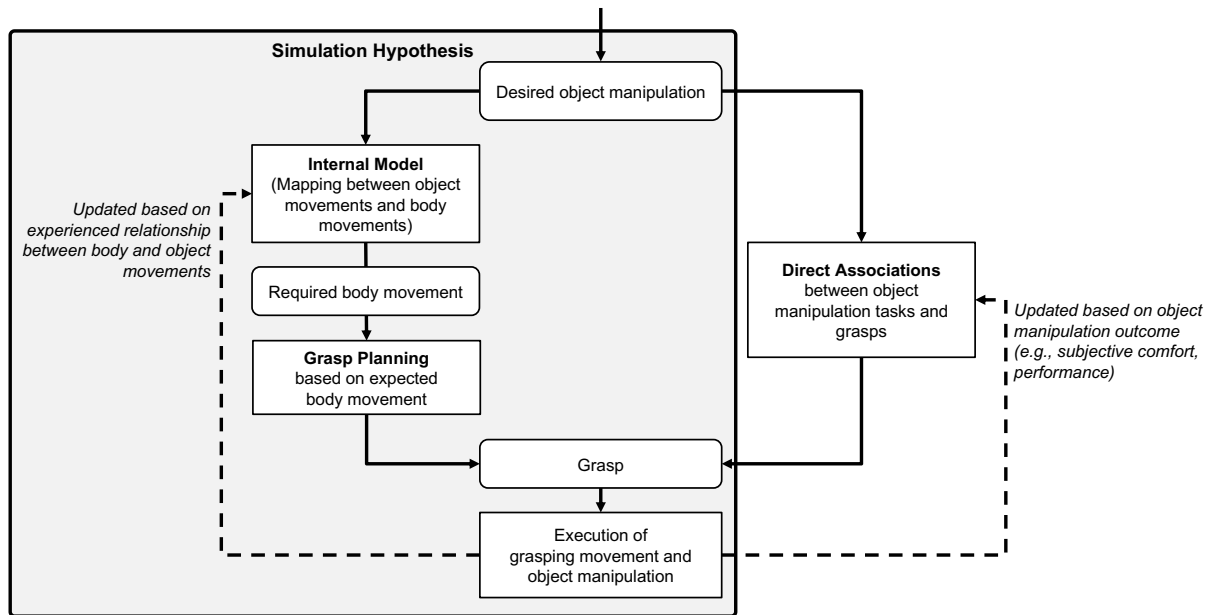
Simulation Hypothesis

Desired object manipulation

Internal Model
(Mapping between object movements and body movements)

Updated based on experienced relationship between body and object movements

Required body movement

Grasp Planning
based on expected body movement

Direct Associations
between object manipulation tasks and grasps

Updated based on object manipulation outcome (e.g., subjective comfort, performance)

Grasp

Execution of grasping movement and object manipulation